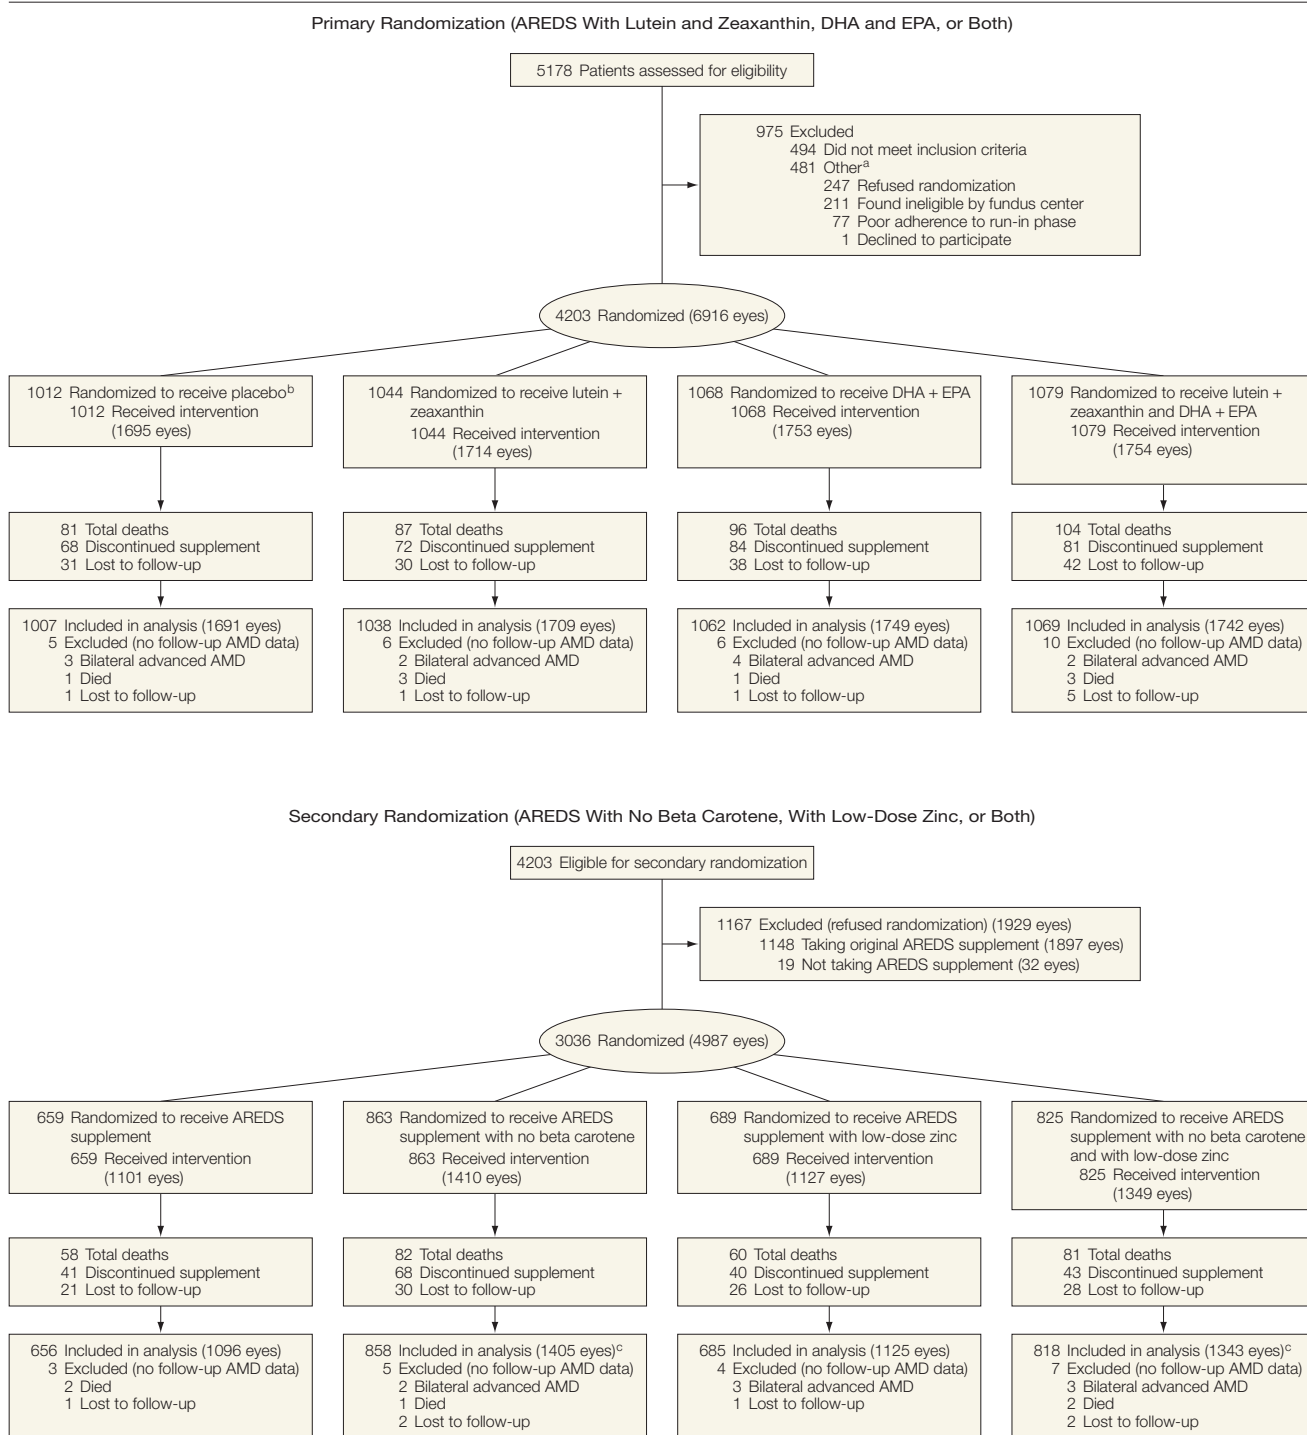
Primary Randomization (AREDS With Lutein and Zeaxanthin, DHA and EPA, or Both)

5178 Patients assessed for eligibility

975 Excluded
494 Did not meet inclusion criteria
481 Other$^a$
247 Refused randomization
211 Found ineligible by fundus center
77 Poor adherence to run-in phase
1 Declined to participate

4203 Randomized (6916 eyes)

1012 Randomized to receive placebo$^b$
1012 Received intervention (1695 eyes)

1044 Randomized to receive lutein + zeaxanthin
1044 Received intervention (1714 eyes)

1068 Randomized to receive DHA + EPA
1068 Received intervention (1753 eyes)

1079 Randomized to receive lutein + zeaxanthin and DHA + EPA
1079 Received intervention (1754 eyes)

81 Total deaths
68 Discontinued supplement
31 Lost to follow-up

87 Total deaths
72 Discontinued supplement
30 Lost to follow-up

96 Total deaths
84 Discontinued supplement
38 Lost to follow-up

104 Total deaths
81 Discontinued supplement
42 Lost to follow-up

1007 Included in analysis (1691 eyes)
5 Excluded (no follow-up AMD data)
3 Bilateral advanced AMD
1 Died
1 Lost to follow-up

1038 Included in analysis (1709 eyes)
6 Excluded (no follow-up AMD data)
2 Bilateral advanced AMD
3 Died
1 Lost to follow-up

1062 Included in analysis (1749 eyes)
6 Excluded (no follow-up AMD data)
4 Bilateral advanced AMD
1 Died
1 Lost to follow-up

1069 Included in analysis (1742 eyes)
10 Excluded (no follow-up AMD data)
2 Bilateral advanced AMD
3 Died
5 Lost to follow-up

Secondary Randomization (AREDS With No Beta Carotene, With Low-Dose Zinc, or Both)

4203 Eligible for secondary randomization

1167 Excluded (refused randomization) (1929 eyes)
1148 Taking original AREDS supplement (1897 eyes)
19 Not taking AREDS supplement (32 eyes)

3036 Randomized (4987 eyes)

659 Randomized to receive AREDS supplement
659 Received intervention (1101 eyes)

863 Randomized to receive AREDS supplement with no beta carotene
863 Received intervention (1410 eyes)

689 Randomized to receive AREDS supplement with low-dose zinc
689 Received intervention (1127 eyes)

825 Randomized to receive AREDS supplement with no beta carotene and with low-dose zinc
825 Received intervention (1349 eyes)

58 Total deaths
41 Discontinued supplement
21 Lost to follow-up

82 Total deaths
68 Discontinued supplement
30 Lost to follow-up

60 Total deaths
40 Discontinued supplement
26 Lost to follow-up

81 Total deaths
43 Discontinued supplement
28 Lost to follow-up

656 Included in analysis (1096 eyes)
3 Excluded (no follow-up AMD data)
2 Died
1 Lost to follow-up

858 Included in analysis (1405 eyes)$^c$
5 Excluded (no follow-up AMD data)
2 Bilateral advanced AMD
1 Died
2 Lost to follow-up

685 Included in analysis (1125 eyes)
4 Excluded (no follow-up AMD data)
3 Bilateral advanced AMD
1 Lost to follow-up

818 Included in analysis (1343 eyes)$^c$
7 Excluded (no follow-up AMD data)
3 Bilateral advanced AMD
2 Died
2 Lost to follow-up